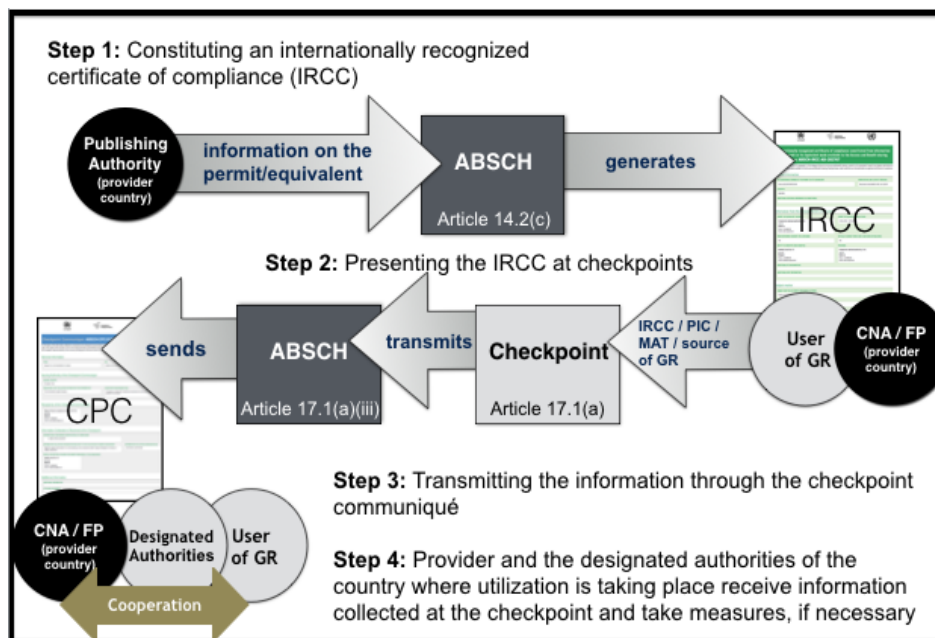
**Step 1:** Constituting an internationally recognized certificate of compliance (IRCC)

Publishing Authority (provider country)

information on the permit/equivalent

ABSCH

Article 14.2(c)

generates

IRCC

**Step 2:** Presenting the IRCC at checkpoints

CPC

sends

ABSCH

Article 17.1(a)(iii)

transmits

Checkpoint

Article 17.1(a)

IRCC / PIC / MAT / source of GR

User of GR

CNA / FP (provider country)

**Step 3:** Transmitting the information through the checkpoint communiqué

CNA / FP (provider country)

Designated Authorities

User of GR

Cooperation

**Step 4:** Provider and the designated authorities of the country where utilization is taking place receive information collected at the checkpoint and take measures, if necessary